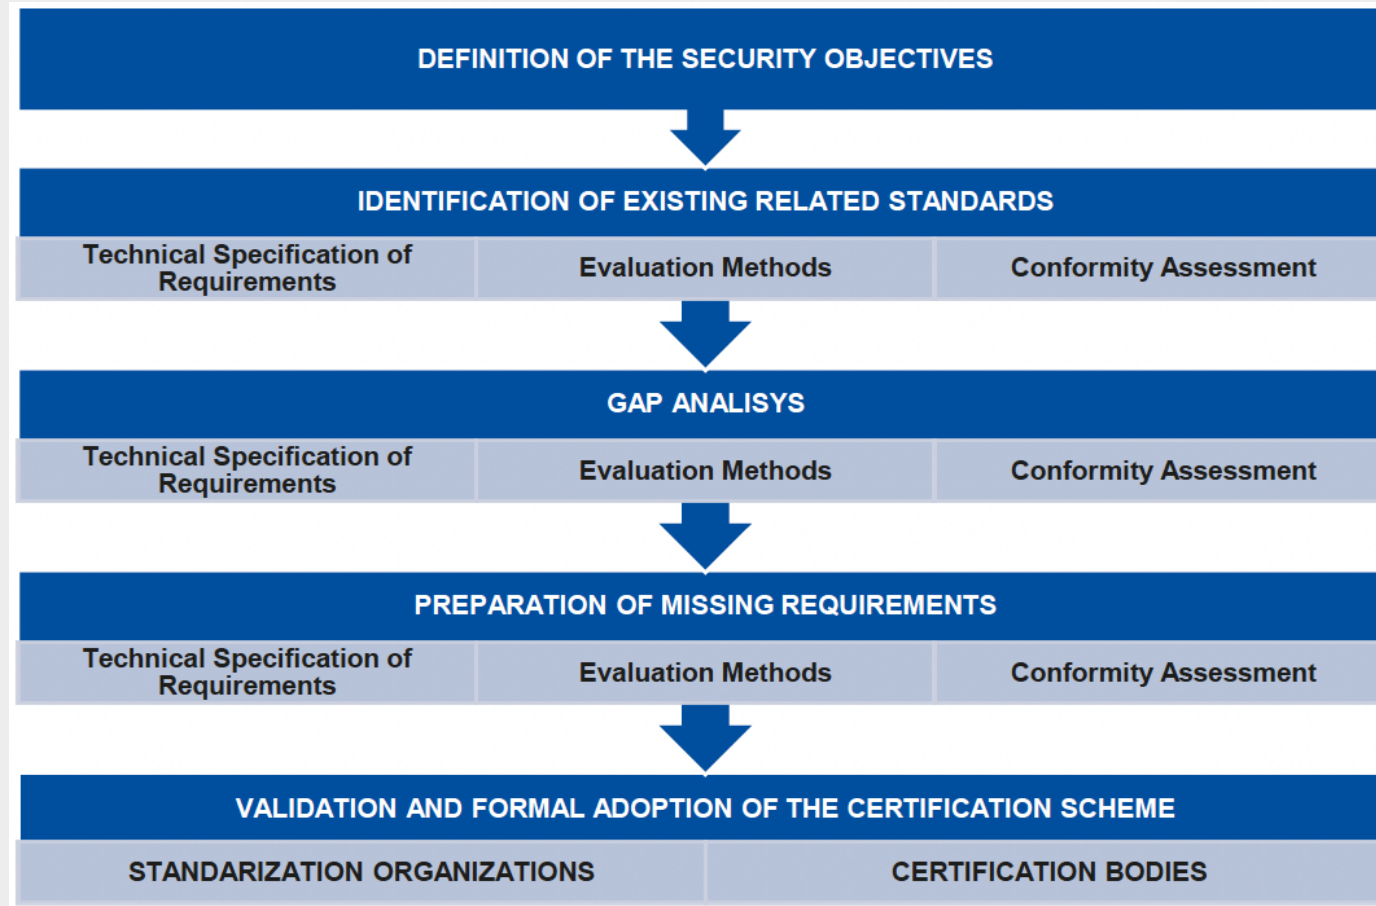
DEFINITION OF THE SECURITY OBJECTIVES

IDENTIFICATION OF EXISTING RELATED STANDARDS

| Technical Specification of Requirements | Evaluation Methods | Conformity Assessment |
|---|---|---|

GAP ANALISYS

| Technical Specification of Requirements | Evaluation Methods | Conformity Assessment |
|---|---|---|

PREPARATION OF MISSING REQUIREMENTS

| Technical Specification of Requirements | Evaluation Methods | Conformity Assessment |
|---|---|---|

VALIDATION AND FORMAL ADOPTION OF THE CERTIFICATION SCHEME

| STANDARIZATION ORGANIZATIONS | CERTIFICATION BODIES |
|---|---|